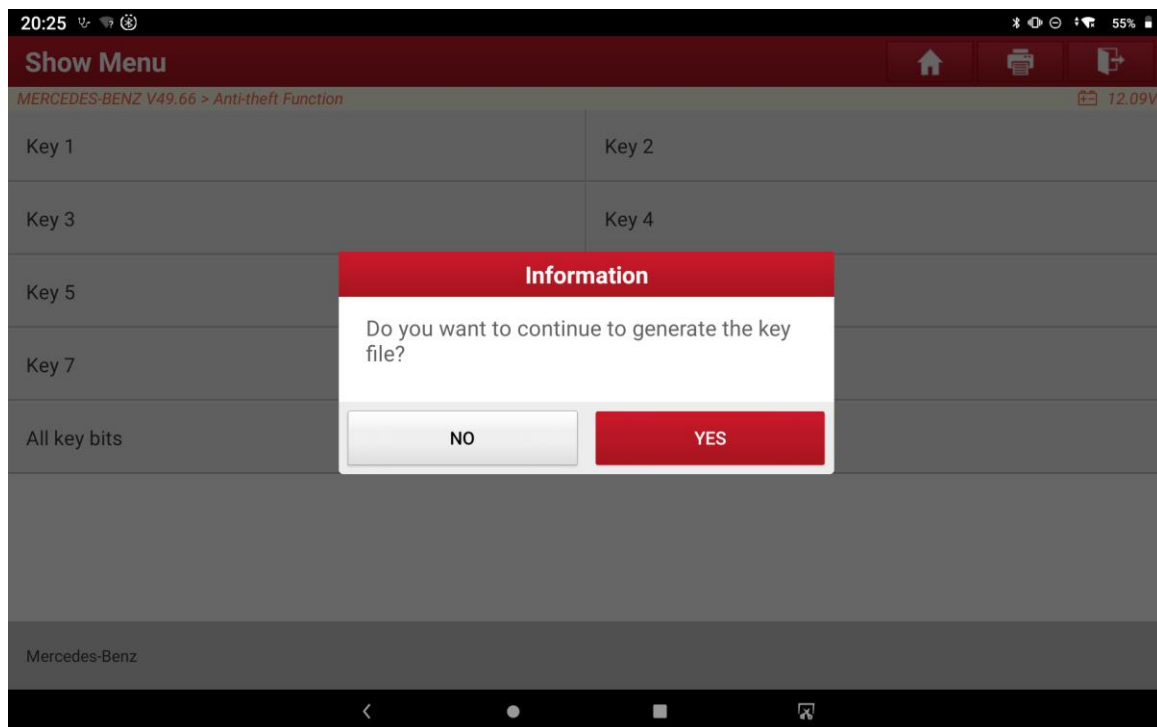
20:25

55%

Show Menu

MERCEDES-BENZ V49.66 > Anti-theft Function

12.09V

Key 1

Key 2

Key 3

Key 4

Key 5

Key 7

All key bits

Information

Do you want to continue to generate the key file?

NO

YES

Mercedes-Benz